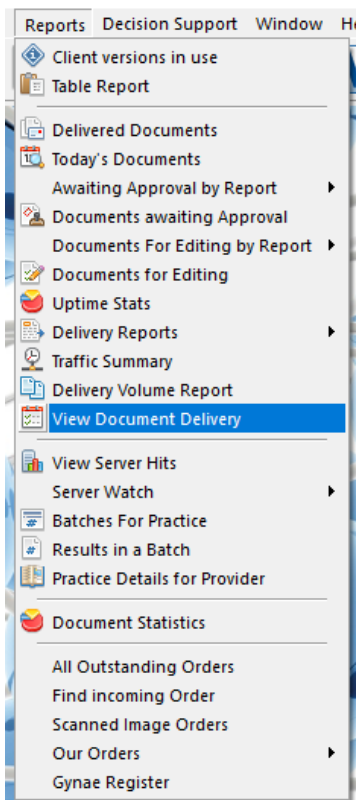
Reports Decision Support Window He

Client versions in use
Table Report

Delivered Documents
Today's Documents
Awaiting Approval by Report
Documents awaiting Approval
Documents For Editing by Report
Documents for Editing
Uptime Stats
Delivery Reports
Traffic Summary
Delivery Volume Report
View Document Delivery

View Server Hits
Server Watch
Batches For Practice
Results in a Batch
Practice Details for Provider

Document Statistics

All Outstanding Orders
Find incoming Order
Scanned Image Orders
Our Orders
Gynae Register